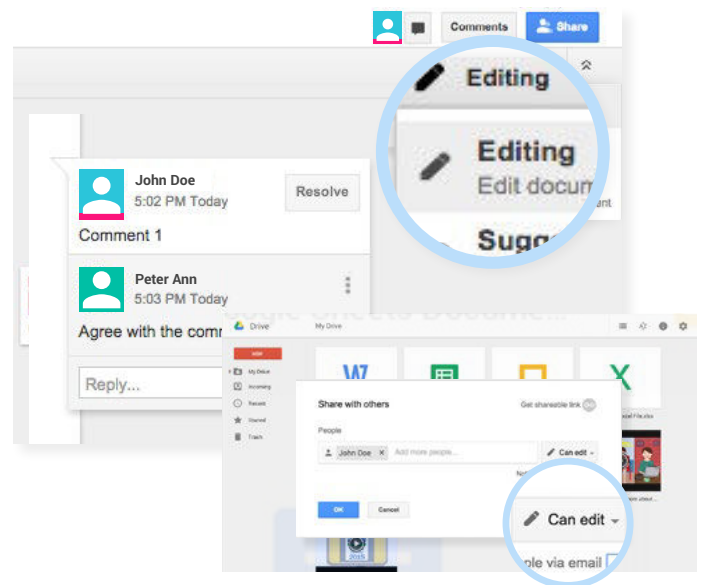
Comments
Share
Editing
Editing
Edit docum
Sugg
John Doe
5:02 PM Today
Resolve
Comment 1
Peter Ann
5:03 PM Today
Agree with the comm
Reply...
Drive
My Drive
NEW
My Drive
Incoming
Recent
Starred
Trash
Share with others
Get shareable link
People
John Doe
Add more people...
Can edit
OK
Cancel
Can edit
ple via email